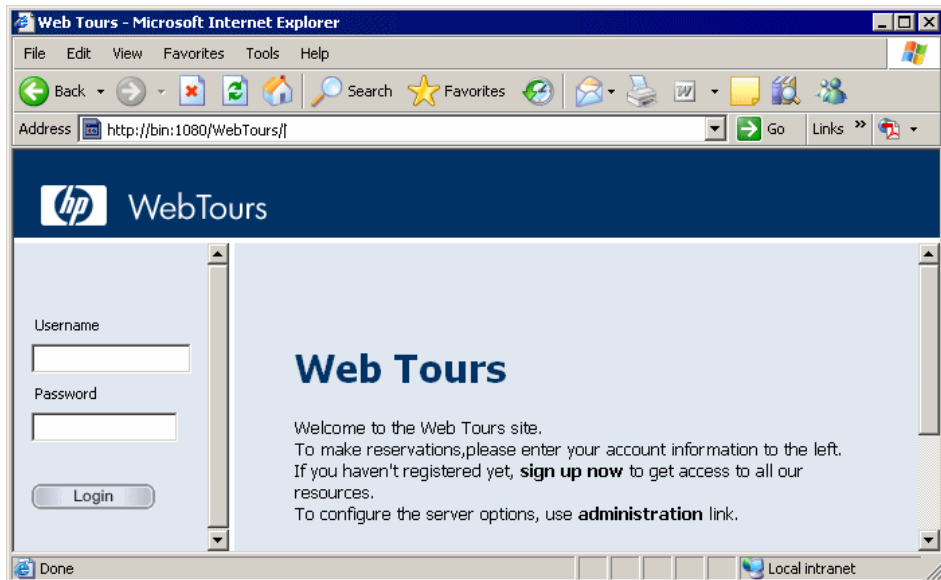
Web Tours - Microsoft Internet Explorer

File Edit View Favorites Tools Help

Back Search Favorites

Address http://bin:1080/WebTours/ Go Links »

WebTours

Username

Password

Login

Web Tours

Welcome to the Web Tours site.
To make reservations,please enter your account information to the left.
If you haven't registered yet, **sign up now** to get access to all our resources.
To configure the server options, use **administration** link.

Done Local intranet